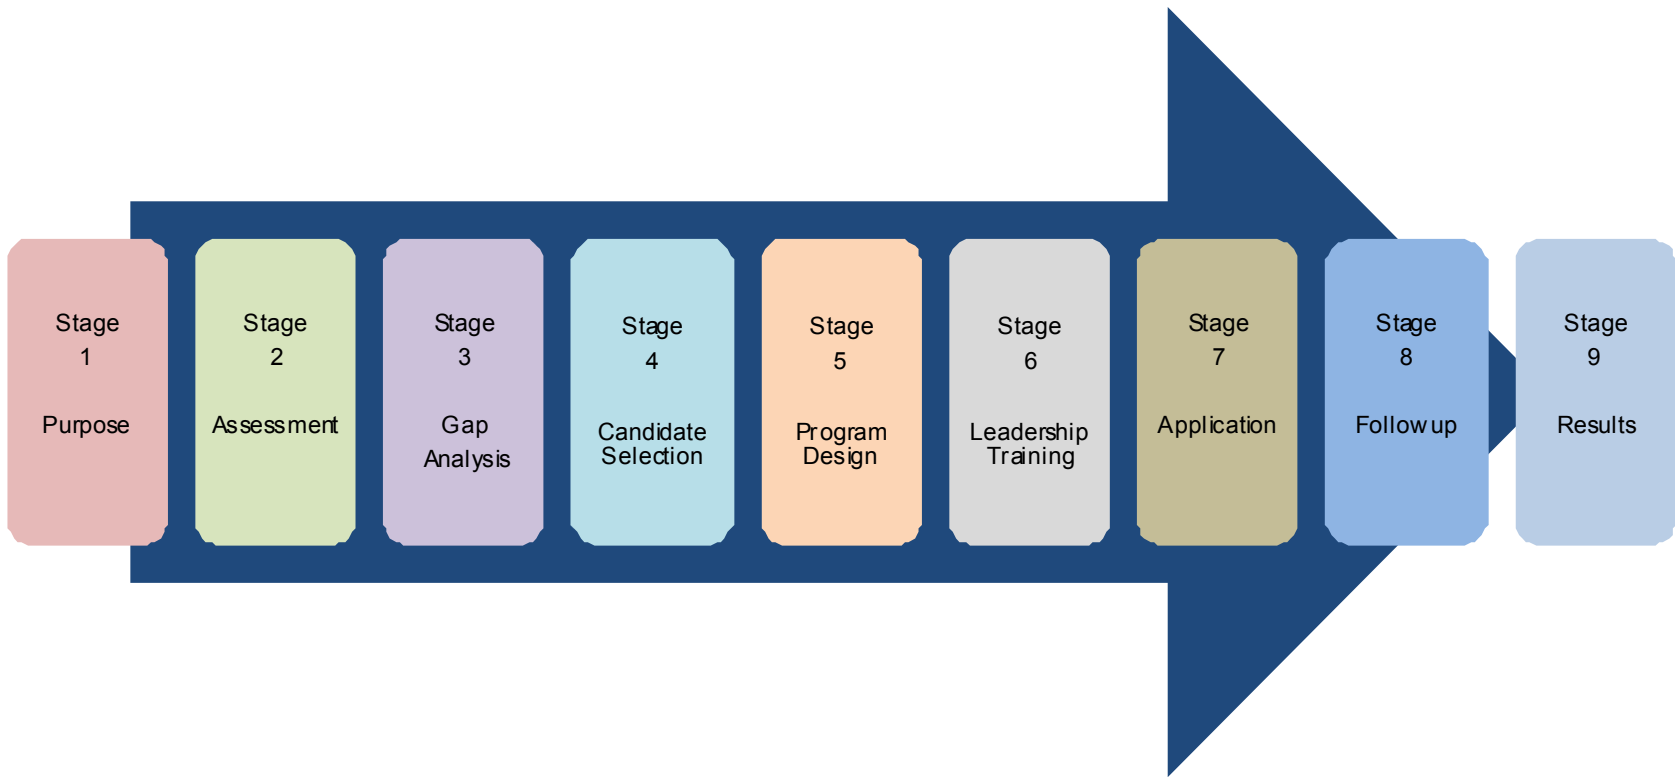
Stage
1

Purpose

Stage
2

Assessment

Stage
3

Gap
Analysis

Stage
4

Candidate
Selection

Stage
5

Program
Design

Stage
6

Leadership
Training

Stage
7

Application

Stage
8

Follow up

Stage
9

Results